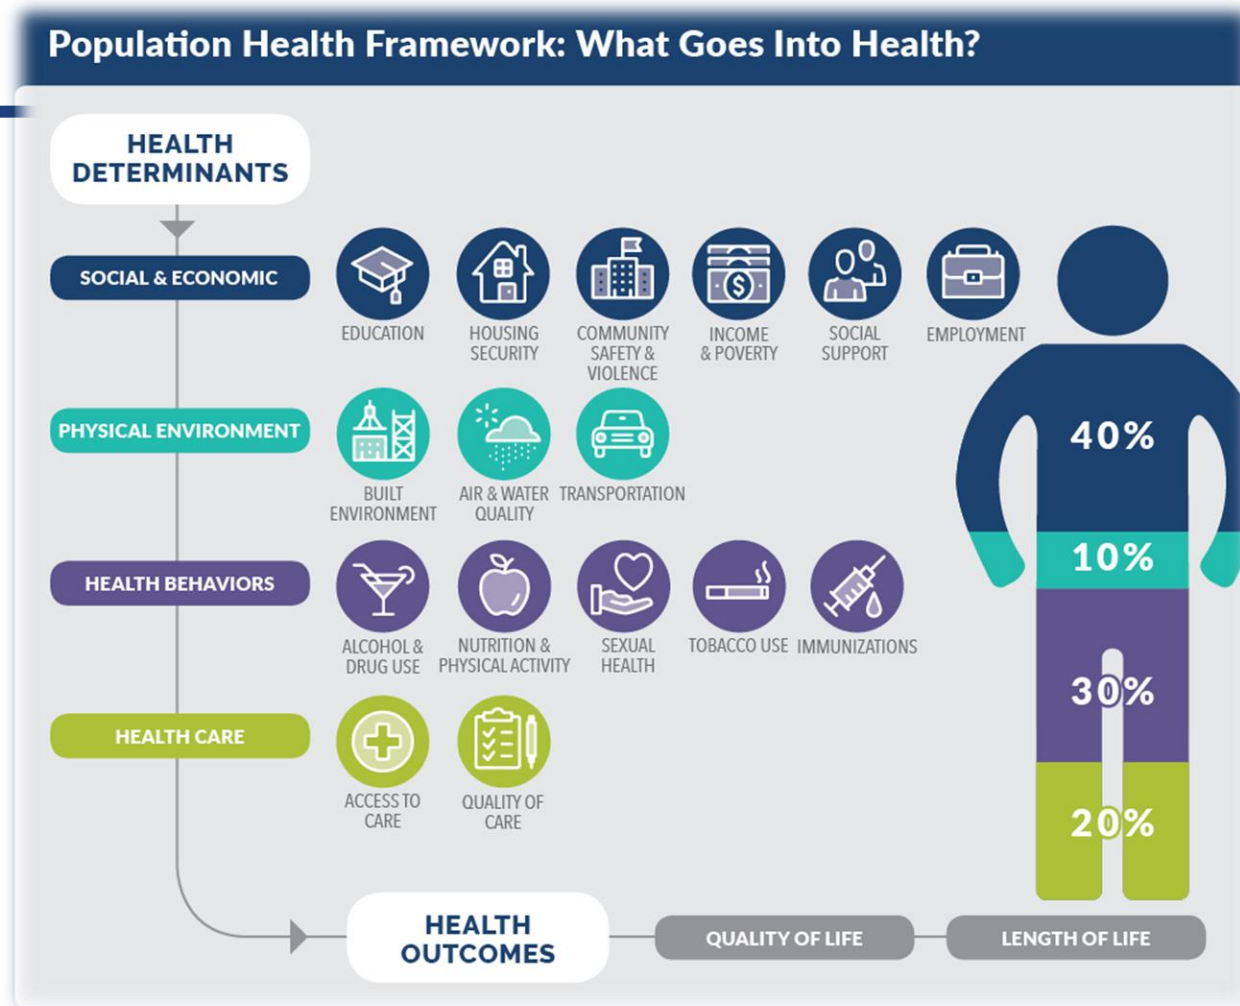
Population Health Framework: What Goes Into Health?

HEALTH DETERMINANTS

SOCIAL & ECONOMIC

EDUCATION

HOUSING SECURITY

COMMUNITY SAFETY & VIOLENCE

INCOME & POVERTY

SOCIAL SUPPORT

EMPLOYMENT

PHYSICAL ENVIRONMENT

BUILT ENVIRONMENT

AIR & WATER QUALITY

TRANSPORTATION

HEALTH BEHAVIORS

ALCOHOL & DRUG USE

NUTRITION & PHYSICAL ACTIVITY

SEXUAL HEALTH

TOBACCO USE

IMMUNIZATIONS

HEALTH CARE

ACCESS TO CARE

QUALITY OF CARE

40%

10%

30%

20%

HEALTH OUTCOMES

QUALITY OF LIFE

LENGTH OF LIFE